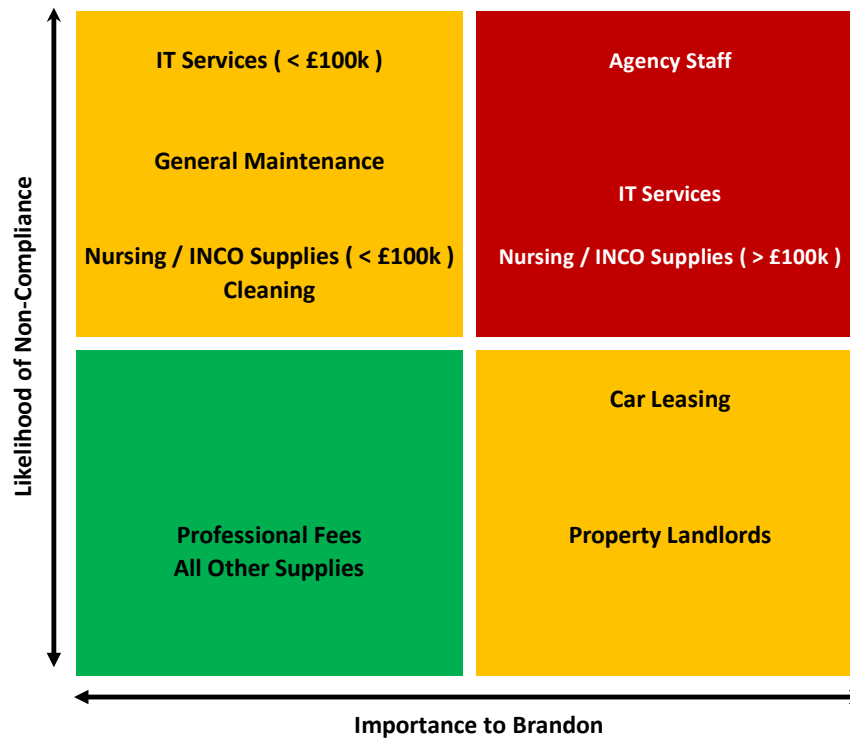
Likelihood of Non-Compliance

IT Services ( < £100k )

General Maintenance

Nursing / INCO Supplies ( < £100k )
Cleaning

Agency Staff

IT Services

Nursing / INCO Supplies ( > £100k )

Professional Fees
All Other Supplies

Car Leasing

Property Landlords

Importance to Brandon